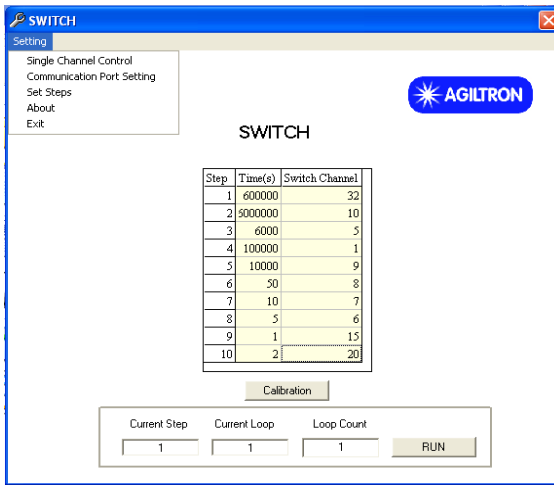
SWITCH

Setting

Single Channel Control
Communication Port Setting
Set Steps
About
Exit

AGILTRON

SWITCH

| Step | Time(s) | Switch Channel |
|---|---|---|
| 1 | 600000 | 32 |
| 2 | 5000000 | 10 |
| 3 | 6000 | 5 |
| 4 | 100000 | 1 |
| 5 | 10000 | 9 |
| 6 | 50 | 8 |
| 7 | 10 | 7 |
| 8 | 5 | 6 |
| 9 | 1 | 15 |
| 10 | 2 | 20 |

Calibration

Current Step
1

Current Loop
1

Loop Count
1

RUN